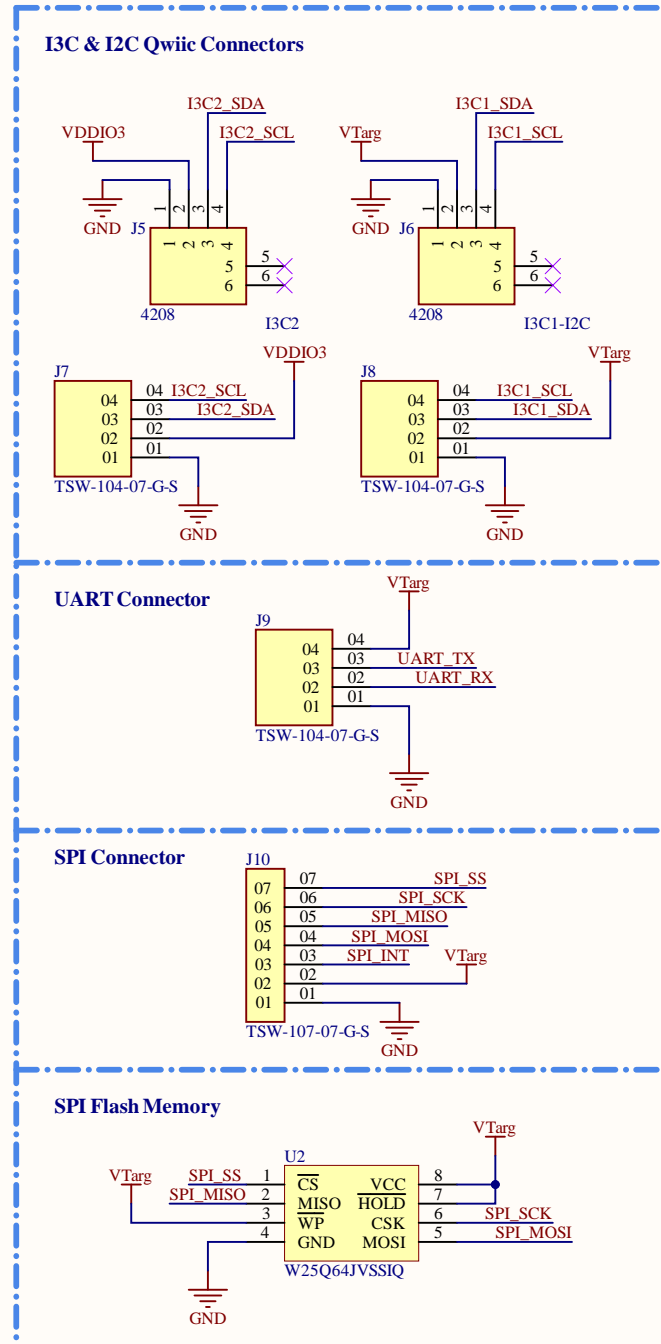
I3C & I2C Qwiic Connectors

I3C2_SDA
I3C2_SCL
VDDIO3
GND
1 2 3 4
J5
1 2 3 4
5 5
6 6
4208
I3C2

I3C1_SDA
I3C1_SCL
VTarg
GND
1 2 3 4
J6
1 2 3 4
5 5
6 6
4208
I3C1-I2C

J7
VDDIO3
04 04 I3C2_SCL
03 03 I3C2_SDA
02 02
01 01
TSW-104-07-G-S
GND

J8
VTarg
04 04 I3C1_SCL
03 03 I3C1_SDA
02 02
01 01
TSW-104-07-G-S
GND

UART Connector

VTarg
J9
04 04
03 03 UART_TX
02 02 UART_RX
01 01
TSW-104-07-G-S
GND

SPI Connector

J10
07 07 SPI_SS
06 06 SPI_SCK
05 05 SPI_MISO
04 04 SPI_MOSI
03 03 SPI_INT
02 02 VTarg
01 01
TSW-107-07-G-S
GND

SPI Flash Memory

VTarg
U2
VTarg
SPI_SS 1 $\overline{CS}$ VCC 8
SPI_MISO 2 MISO $\overline{HOLD}$ 7
3 $\overline{WP}$ CSK 6 SPI_SCK
4 GND MOSI 5 SPI_MOSI
W25Q64JVSSIQ
GND